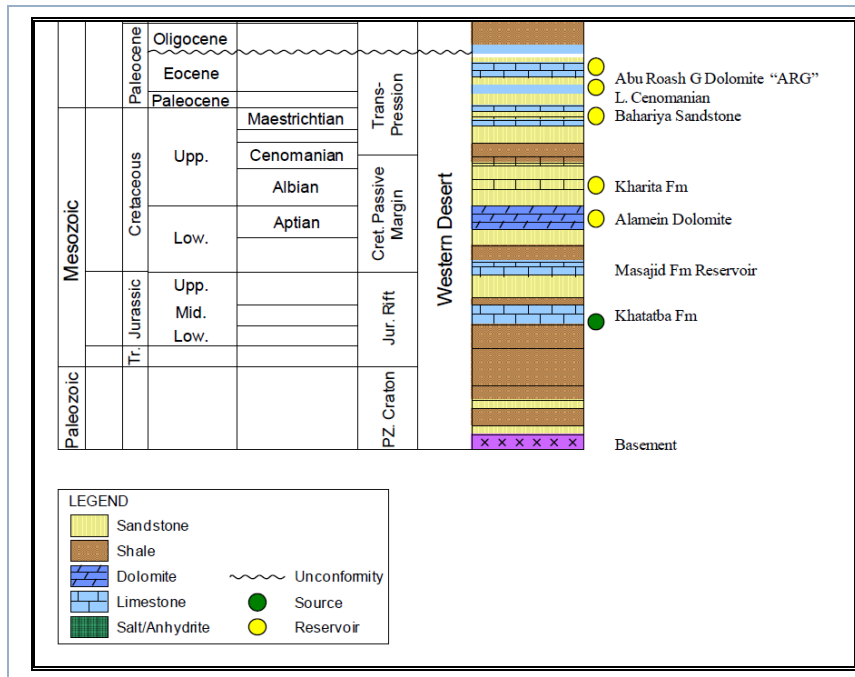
Mesozoic

Paleozoic

Paleocene

Cretaceous

Jurassic

Tr.

Oligocene

Eocene

Paleocene

Upp.

Low.

Upp.

Mid.

Low.

Maestrichtian

Cenomanian

Albian

Aptian

Trans-Pression

Cret. Passive Margin

Jur. Rift

PZ. Craton

Western Desert

Abu Roash G Dolomite “ARG”

L. Cenomanian

Bahariya Sandstone

Kharita Fm

Alamein Dolomite

Masajid Fm Reservoir

Khatatba Fm

Basement

LEGEND

Sandstone

Shale

Dolomite

Limestone

Salt/Anhydrite

Unconformity

Source

Reservoir